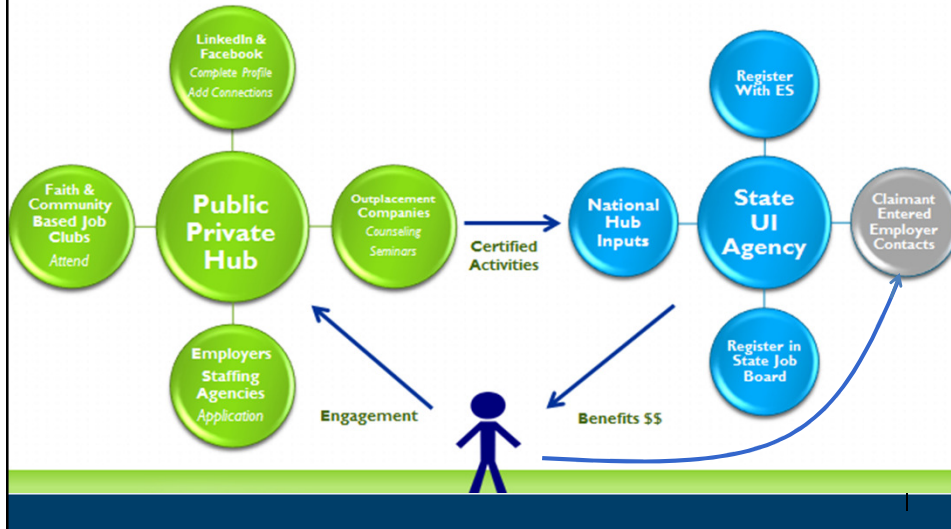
LinkedIn & Facebook
Complete Profile
Add Connections

Faith & Community Based Job Clubs
Attend

Public Private Hub

Outplacement Companies
Counseling
Seminars

Employers Staffing Agencies
Application

Certified Activities

National Hub Inputs

Register With ES

State UI Agency

Claimant Entered Employer Contacts

Register in State Job Board

Engagement

Benefits $$